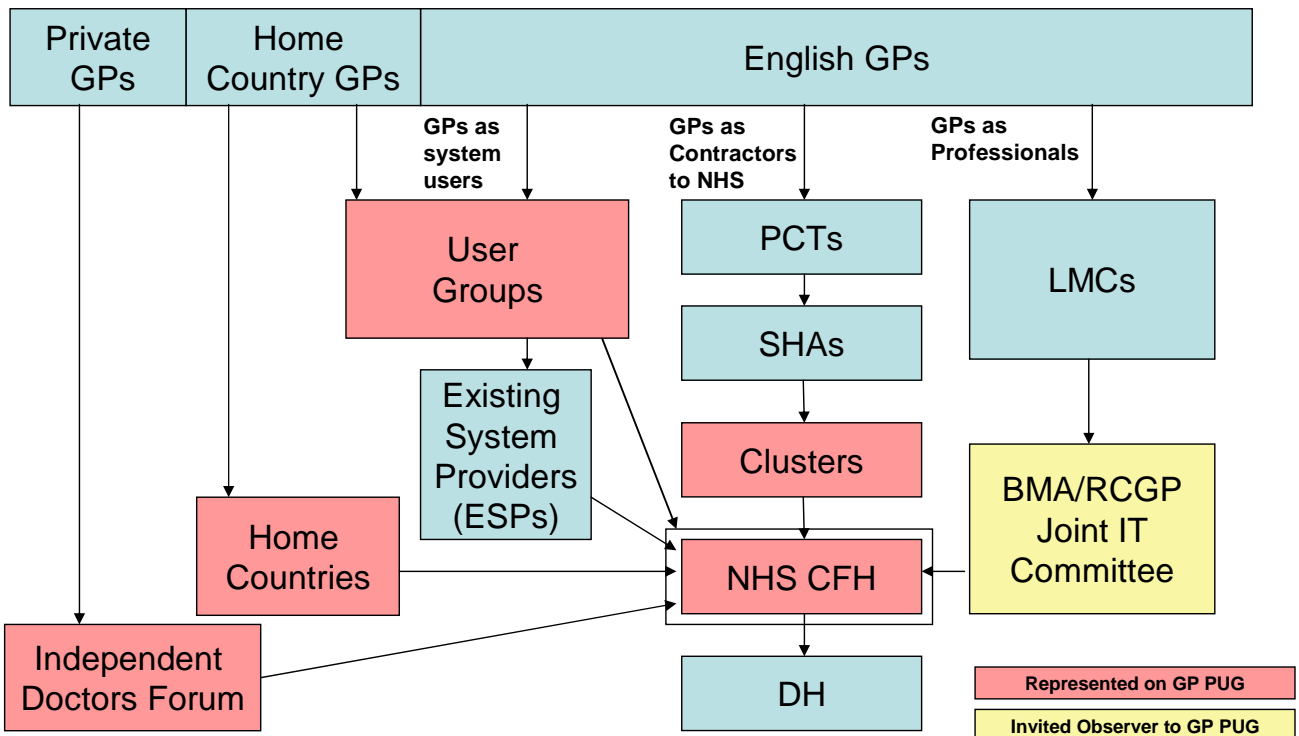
Private GPs

Home Country GPs

English GPs

GPs as system users

GPs as Contractors to NHS

GPs as Professionals

User Groups

PCTs

LMCs

SHAs

Existing System Providers (ESPs)

Clusters

BMA/RCGP Joint IT Committee

Home Countries

NHS CFH

Independent Doctors Forum

DH

Represented on GP PUG

Invited Observer to GP PUG